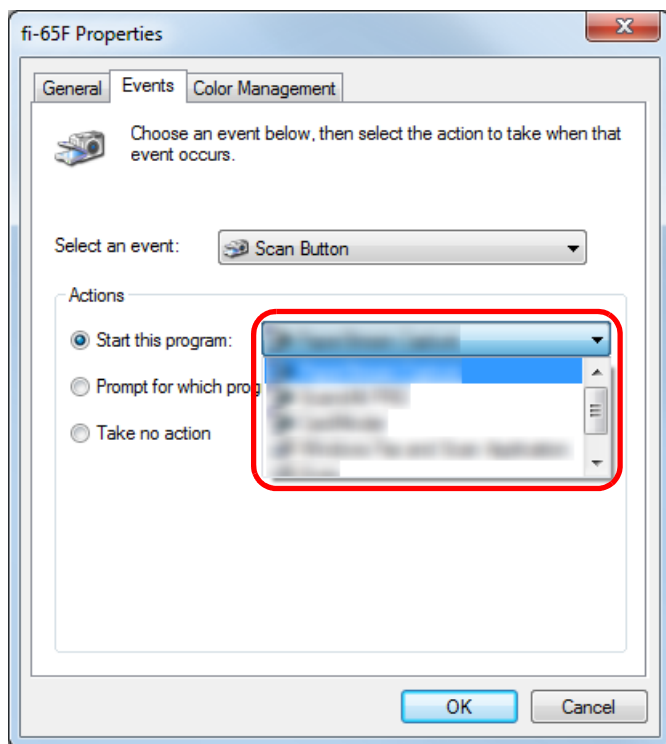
fi-65F Properties

General Events Color Management

Choose an event below, then select the action to take when that event occurs.

Select an event: Scan Button

Actions

Start this program: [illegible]

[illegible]
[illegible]
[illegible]
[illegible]
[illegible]

Prompt for which prog

Take no action

OK Cancel